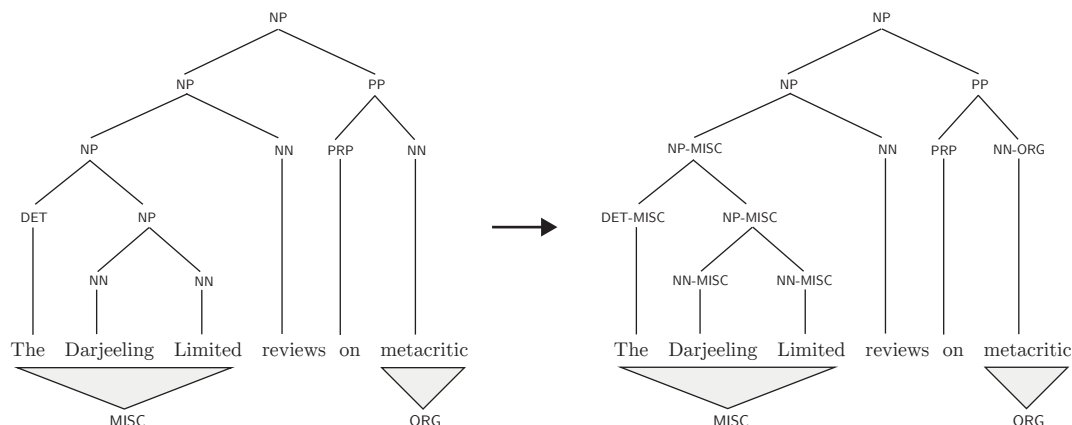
NP

NP PP

NP NN PRP NN

DET NP

NN NN

The Darjeeling Limited reviews on metacritic

MISC ORG

NP

NP PP

NP-MISC NN PRP NN-ORG

DET-MISC NP-MISC

NN-MISC NN-MISC

The Darjeeling Limited reviews on metacritic

MISC ORG